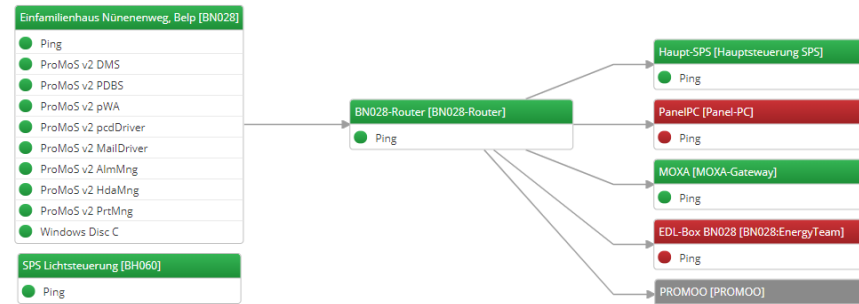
Einfamilienhaus Nünenenweg, Belp [BN028]
Ping
ProMoS v2 DMS
ProMoS v2 PDBS
ProMoS v2 pWA
ProMoS v2 pcdDriver
ProMoS v2 MailDriver
ProMoS v2 AlmMng
ProMoS v2 HdaMng
ProMoS v2 PrtMng
Windows Disc C

SPS Lichtsteuerung [BH060]
Ping

BN028-Router [BN028-Router]
Ping

Haupt-SPS [Hauptsteuerung SPS]
Ping

PanelPC [Panel-PC]
Ping

MOXA [MOXA-Gateway]
Ping

EDL-Box BN028 [BN028:EnergyTeam]
Ping

PROMOO [PROMOO]